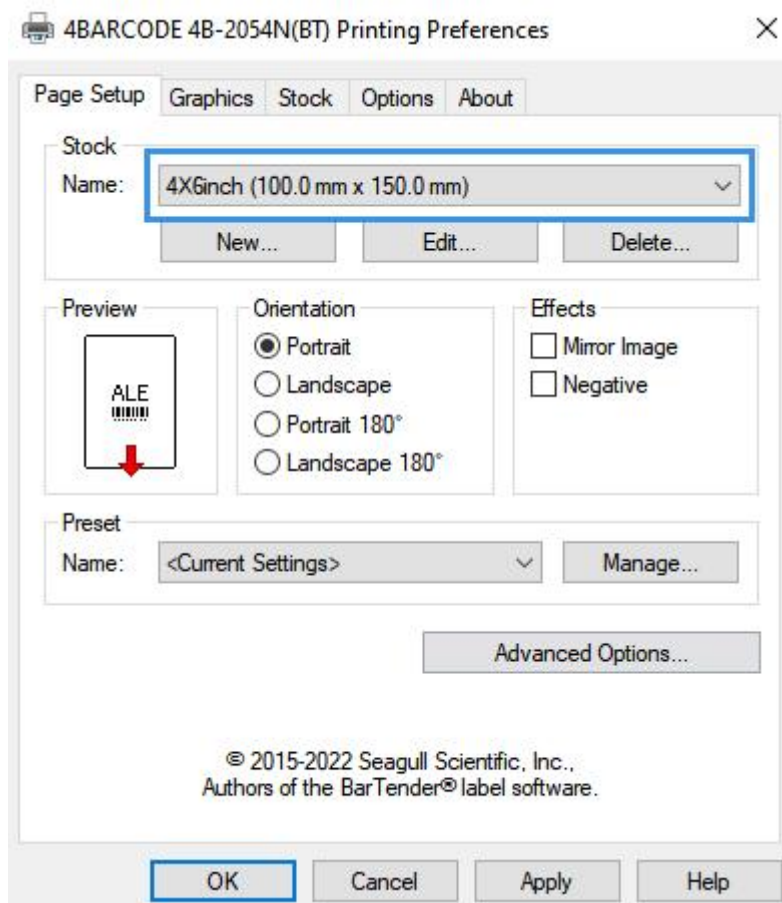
4BARCODE 4B-2054N(BT) Printing Preferences ×

Page Setup | Graphics | Stock | Options | About

Stock
Name: 4X6inch (100.0 mm x 150.0 mm)
New... Edit... Delete...

Preview
ALE

Orientation
Portrait
Landscape
Portrait 180°
Landscape 180°

Effects
Mirror Image
Negative

Preset
Name: <Current Settings>
Manage...

Advanced Options...

© 2015-2022 Seagull Scientific, Inc.,
Authors of the BarTender® label software.

OK Cancel Apply Help